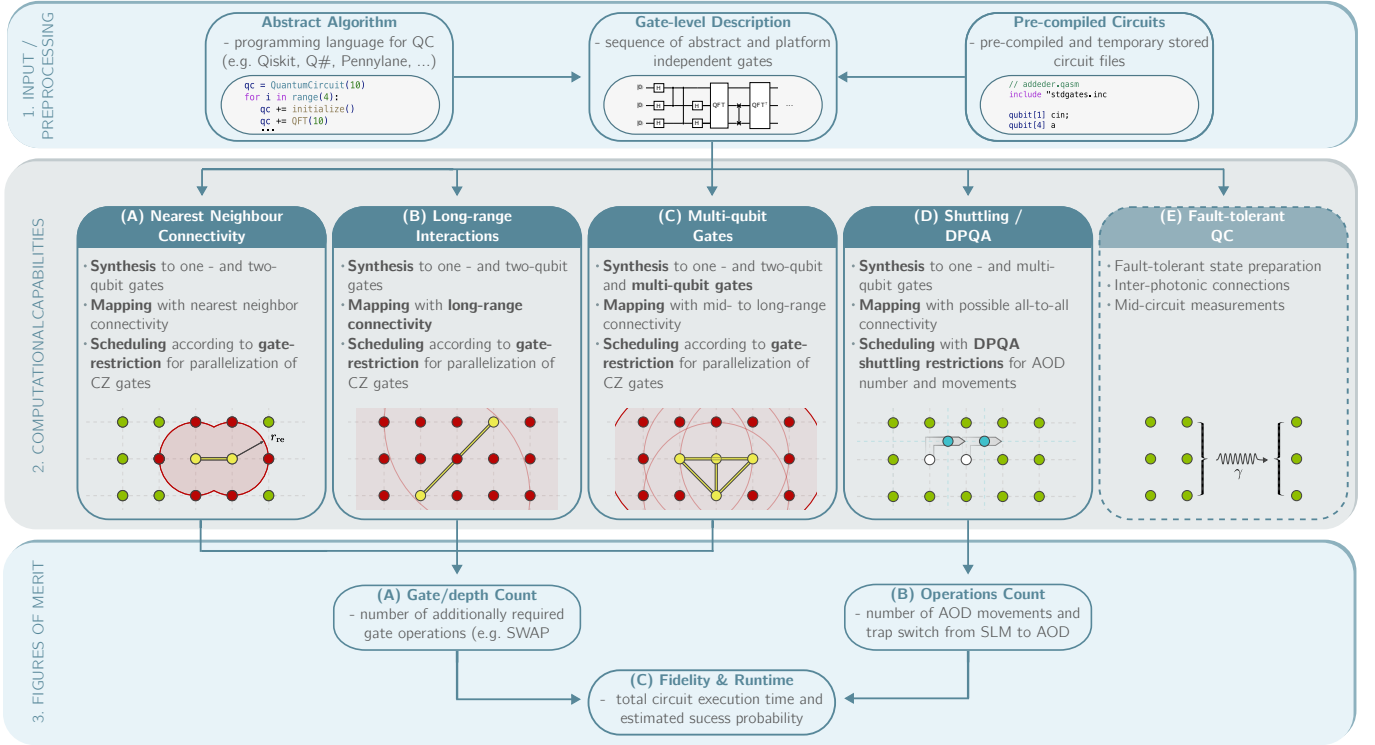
1. INPUT / PREPROCESSING

Abstract Algorithm
- programming language for QC (e.g. Qiskit, Q#, Pennylane, ...)

qc = QuantumCircuit(10)
for i in range(4):
    qc += initialize()
    qc += QFT(10)
...

Gate-level Description
- sequence of abstract and platform independent gates

QFT QFT† ...

Pre-compiled Circuits
- pre-compiled and temporary stored circuit files

// addeder.qasm
include "stdgates.inc

qubit[1] cin;
qubit[4] a

2. COMPUTATIONALCAPABILITIES

(A) Nearest Neighbour Connectivity
- Synthesis to one - and two-qubit gates
- Mapping with nearest neighbor connectivity
- Scheduling according to gate-restriction for parallelization of CZ gates

$r_{re}$

(B) Long-range Interactions
- Synthesis to one - and two-qubit gates
- Mapping with long-range connectivity
- Scheduling according to gate-restriction for parallelization of CZ gates

(C) Multi-qubit Gates
- Synthesis to one - and two-qubit and multi-qubit gates
- Mapping with mid- to long-range connectivity
- Scheduling according to gate-restriction for parallelization of CZ gates

(D) Shuttling / DPQA
- Synthesis to one - and multi-qubit gates
- Mapping with possible all-to-all connectivity
- Scheduling with DPQA shuttling restrictions for AOD number and movements

(E) Fault-tolerant QC
- Fault-tolerant state preparation
- Inter-photonic connections
- Mid-circuit measurements

$\gamma$

3. FIGURES OF MERIT

(A) Gate/depth Count
- number of additionally required gate operations (e.g. SWAP

(B) Operations Count
- number of AOD movements and trap switch from SLM to AOD

(C) Fidelity & Runtime
- total circuit execution time and estimated sucess probability